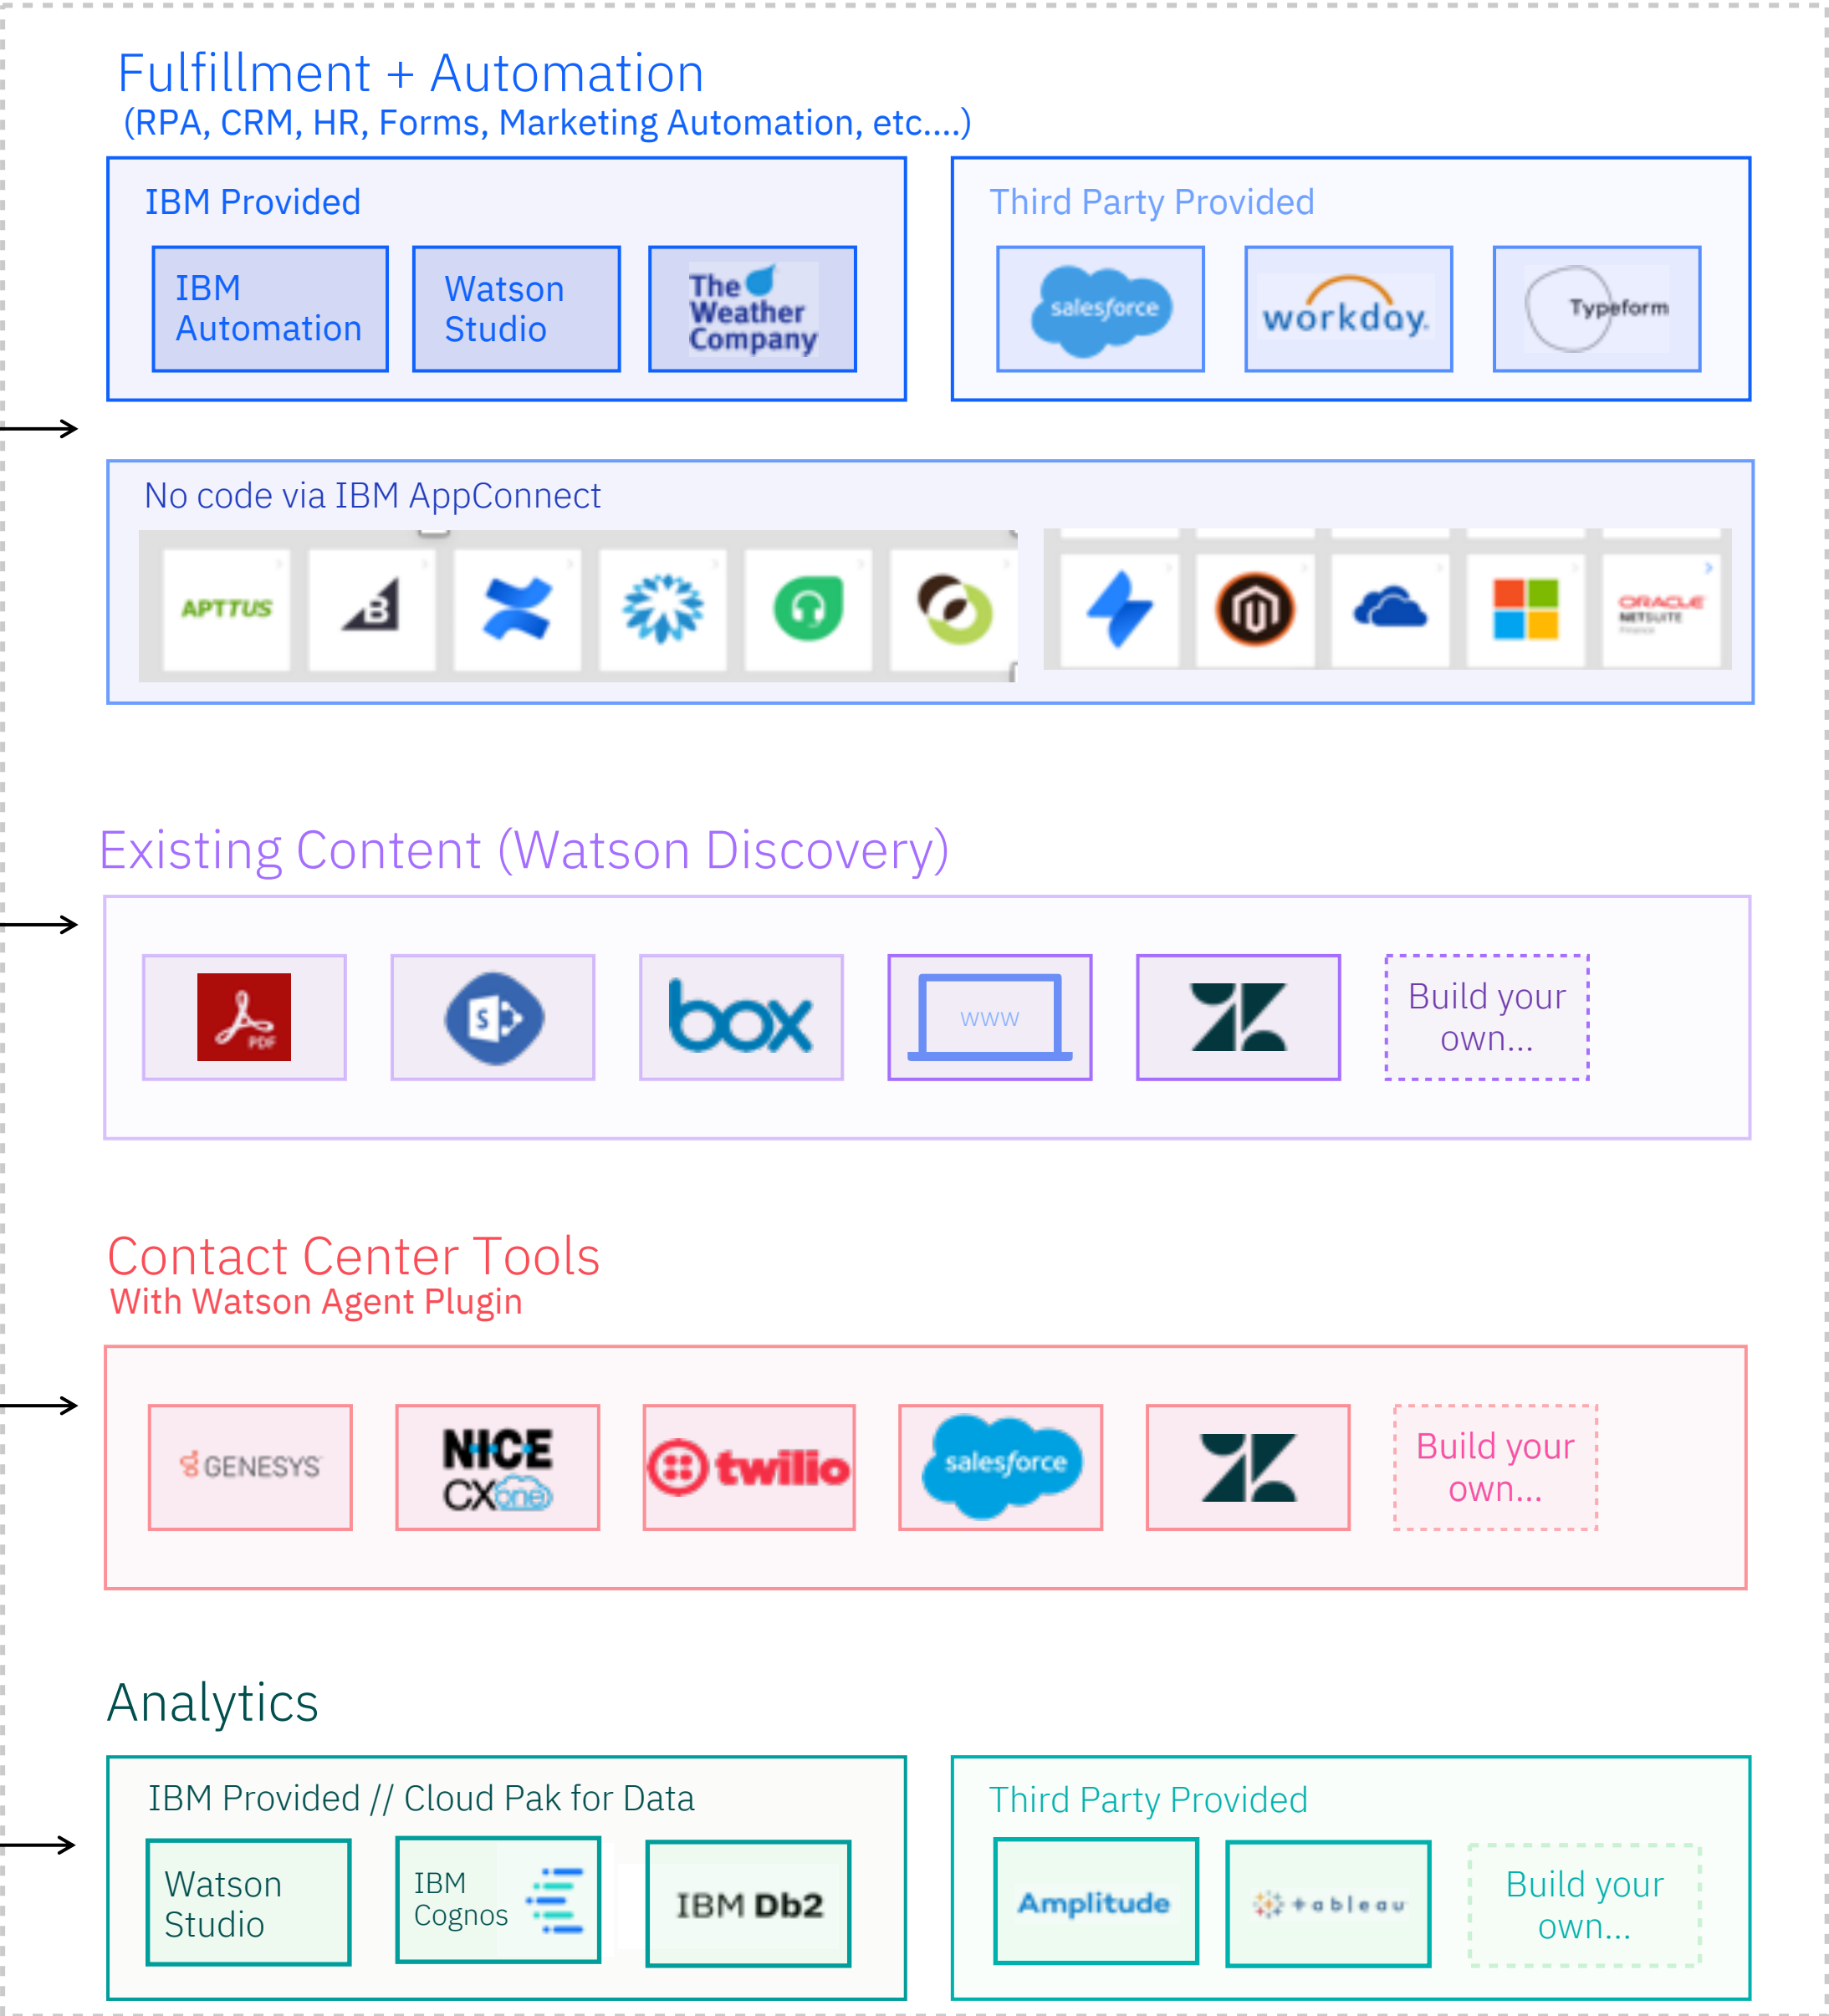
Fulfillment + Automation
(RPA, CRM, HR, Forms, Marketing Automation, etc....)

IBM Provided

IBM Automation

Watson Studio

The Weather Company

Third Party Provided

salesforce

workday

Typeform

No code via IBM AppConnect

APTTUS

B

ORACLE NETSUITE

Existing Content (Watson Discovery)

PDF

S

box

www

Build your own...

Contact Center Tools
With Watson Agent Plugin

GENESYS

NICE CXone

twilio

salesforce

Build your own...

Analytics

IBM Provided // Cloud Pak for Data

Watson Studio

IBM Cognos

IBM Db2

Third Party Provided

Amplitude

tableau

Build your own...